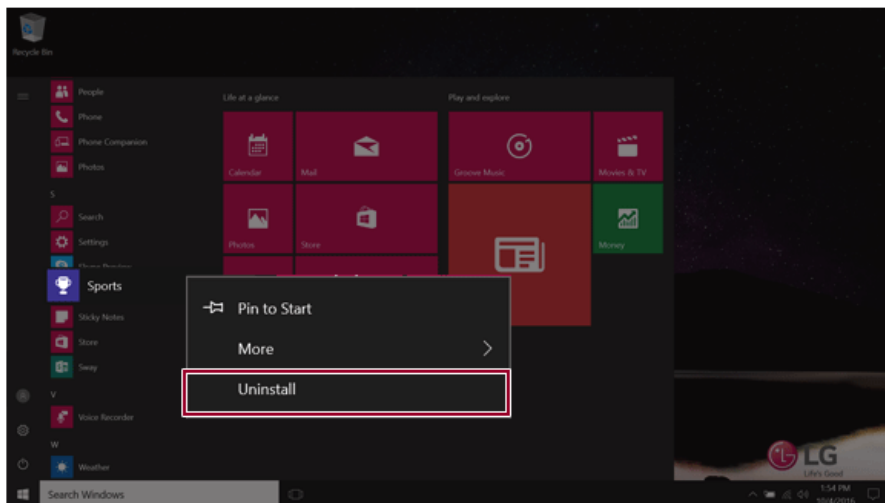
Recycle Bin

People
Phone
Phone Companion
Photos
S
Search
Settings
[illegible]
Sports
Sticky Notes
Store
Sway
V
Voice Recorder
W
Weather

Life at a glance
Calendar
Mail
Photos
Store

Play and explore
Groove Music
Movies & TV
Money

Pin to Start
More
Uninstall

Search Windows

1:54 PM
10/4/2016

LG
Life's Good